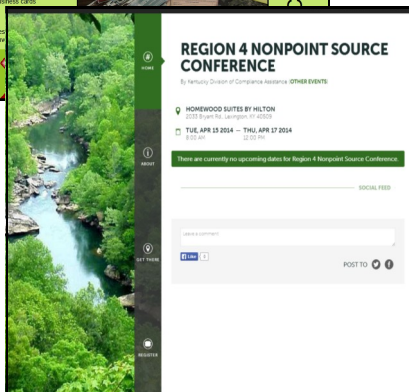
business cards

HOME

ABOUT

GET THERE

REGISTER

REGION 4 NONPOINT SOURCE CONFERENCE

By Kentucky Division of Compliance Assistance | OTHER EVENTS

HOMEWOOD SUITES BY HILTON
2033 Bryant Rd., Lexington, KY 40509

TUE, APR 15 2014 — THU, APR 17 2014
8:00 AM 12:00 PM

There are currently no upcoming dates for Region 4 Nonpoint Source Conference.

SOCIAL FEED

Leave a comment

Like 0

POST TO